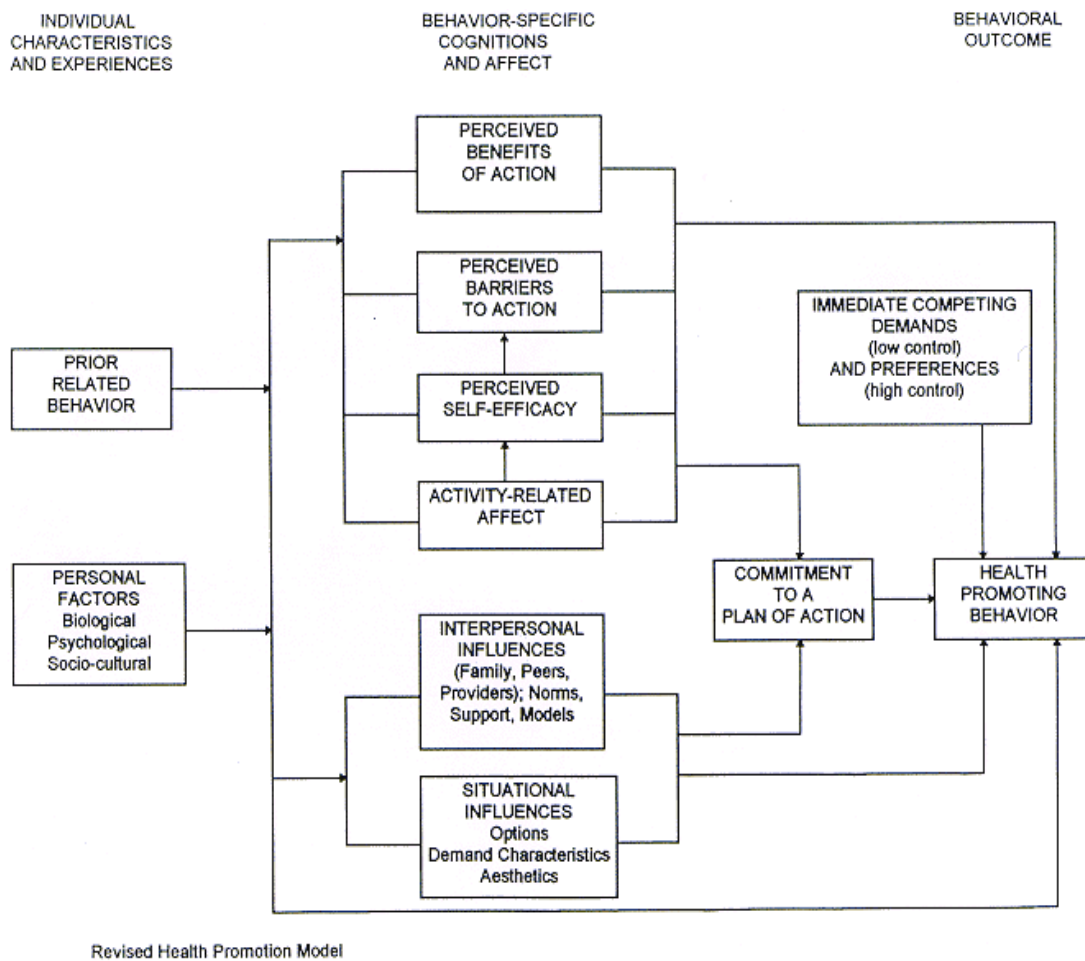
INDIVIDUAL CHARACTERISTICS AND EXPERIENCES

BEHAVIOR-SPECIFIC COGNITIONS AND AFFECT

BEHAVIORAL OUTCOME

PERCEIVED BENEFITS OF ACTION

PERCEIVED BARRIERS TO ACTION

IMMEDIATE COMPETING DEMANDS (low control) AND PREFERENCES (high control)

PRIOR RELATED BEHAVIOR

PERCEIVED SELF-EFFICACY

ACTIVITY-RELATED AFFECT

PERSONAL FACTORS Biological Psychological Socio-cultural

COMMITMENT TO A PLAN OF ACTION

HEALTH PROMOTING BEHAVIOR

INTERPERSONAL INFLUENCES (Family, Peers, Providers); Norms, Support, Models

SITUATIONAL INFLUENCES Options Demand Characteristics Aesthetics

Revised Health Promotion Model